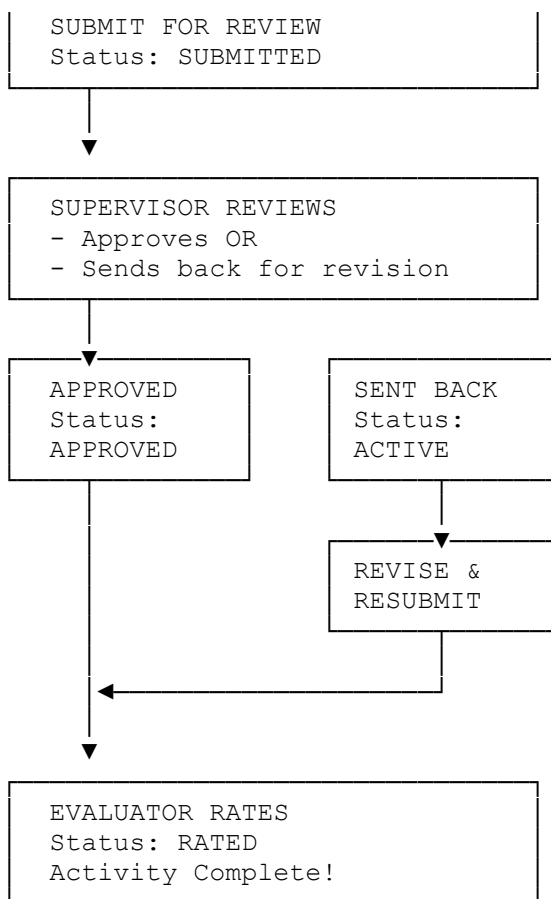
SUBMIT FOR REVIEW
Status: SUBMITTED

SUPERVISOR REVIEWS
- Approves OR
- Sends back for revision

APPROVED
Status:
APPROVED

SENT BACK
Status:
ACTIVE

REVISE &
RESUBMIT

EVALUATOR RATES
Status: RATED
Activity Complete!